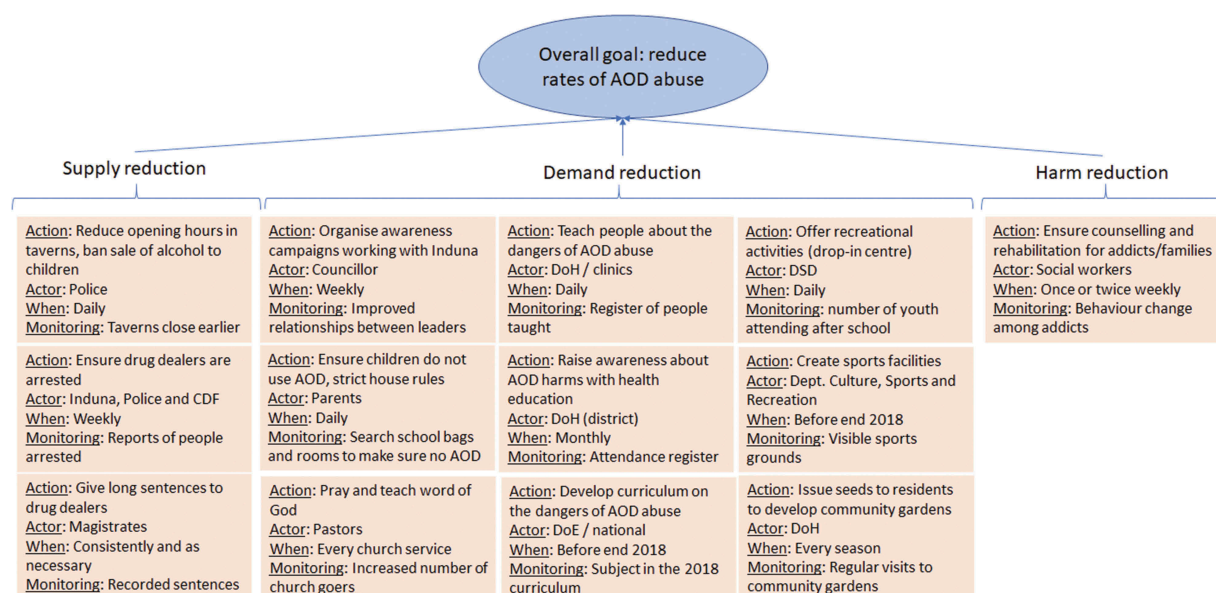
Overall goal: reduce rates of AOD abuse

Supply reduction

Action: Reduce opening hours in taverns, ban sale of alcohol to children
Actor: Police
When: Daily
Monitoring: Taverns close earlier

Action: Ensure drug dealers are arrested
Actor: Induna, Police and CDF
When: Weekly
Monitoring: Reports of people arrested

Action: Give long sentences to drug dealers
Actor: Magistrates
When: Consistently and as necessary
Monitoring: Recorded sentences

Demand reduction

Action: Organise awareness campaigns working with Induna
Actor: Councillor
When: Weekly
Monitoring: Improved relationships between leaders

Action: Ensure children do not use AOD, strict house rules
Actor: Parents
When: Daily
Monitoring: Search school bags and rooms to make sure no AOD

Action: Pray and teach word of God
Actor: Pastors
When: Every church service
Monitoring: Increased number of church goers

Action: Teach people about the dangers of AOD abuse
Actor: DoH / clinics
When: Daily
Monitoring: Register of people taught

Action: Raise awareness about AOD harms with health education
Actor: DoH (district)
When: Monthly
Monitoring: Attendance register

Action: Develop curriculum on the dangers of AOD abuse
Actor: DoE / national
When: Before end 2018
Monitoring: Subject in the 2018 curriculum

Action: Offer recreational activities (drop-in centre)
Actor: DSD
When: Daily
Monitoring: number of youth attending after school

Action: Create sports facilities
Actor: Dept. Culture, Sports and Recreation
When: Before end 2018
Monitoring: Visible sports grounds

Action: Issue seeds to residents to develop community gardens
Actor: DoH
When: Every season
Monitoring: Regular visits to community gardens

Harm reduction

Action: Ensure counselling and rehabilitation for addicts/families
Actor: Social workers
When: Once or twice weekly
Monitoring: Behaviour change among addicts